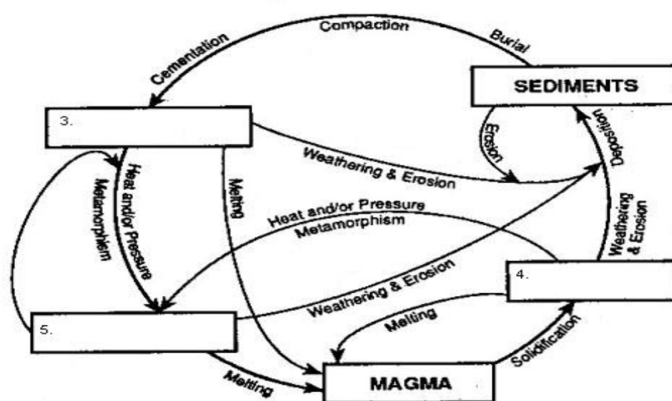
Cementation

Compaction

Burial

SEDIMENTS

3.

Erosion

Deposition

Weathering & Erosion

Heat and/or Pressure

Metamorphism

Melting

Heat and/or Pressure

Metamorphism

Metamorphism

Weathering & Erosion

Weathering & Erosion

4.

5.

Melting

Solidification

Melting

MAGMA